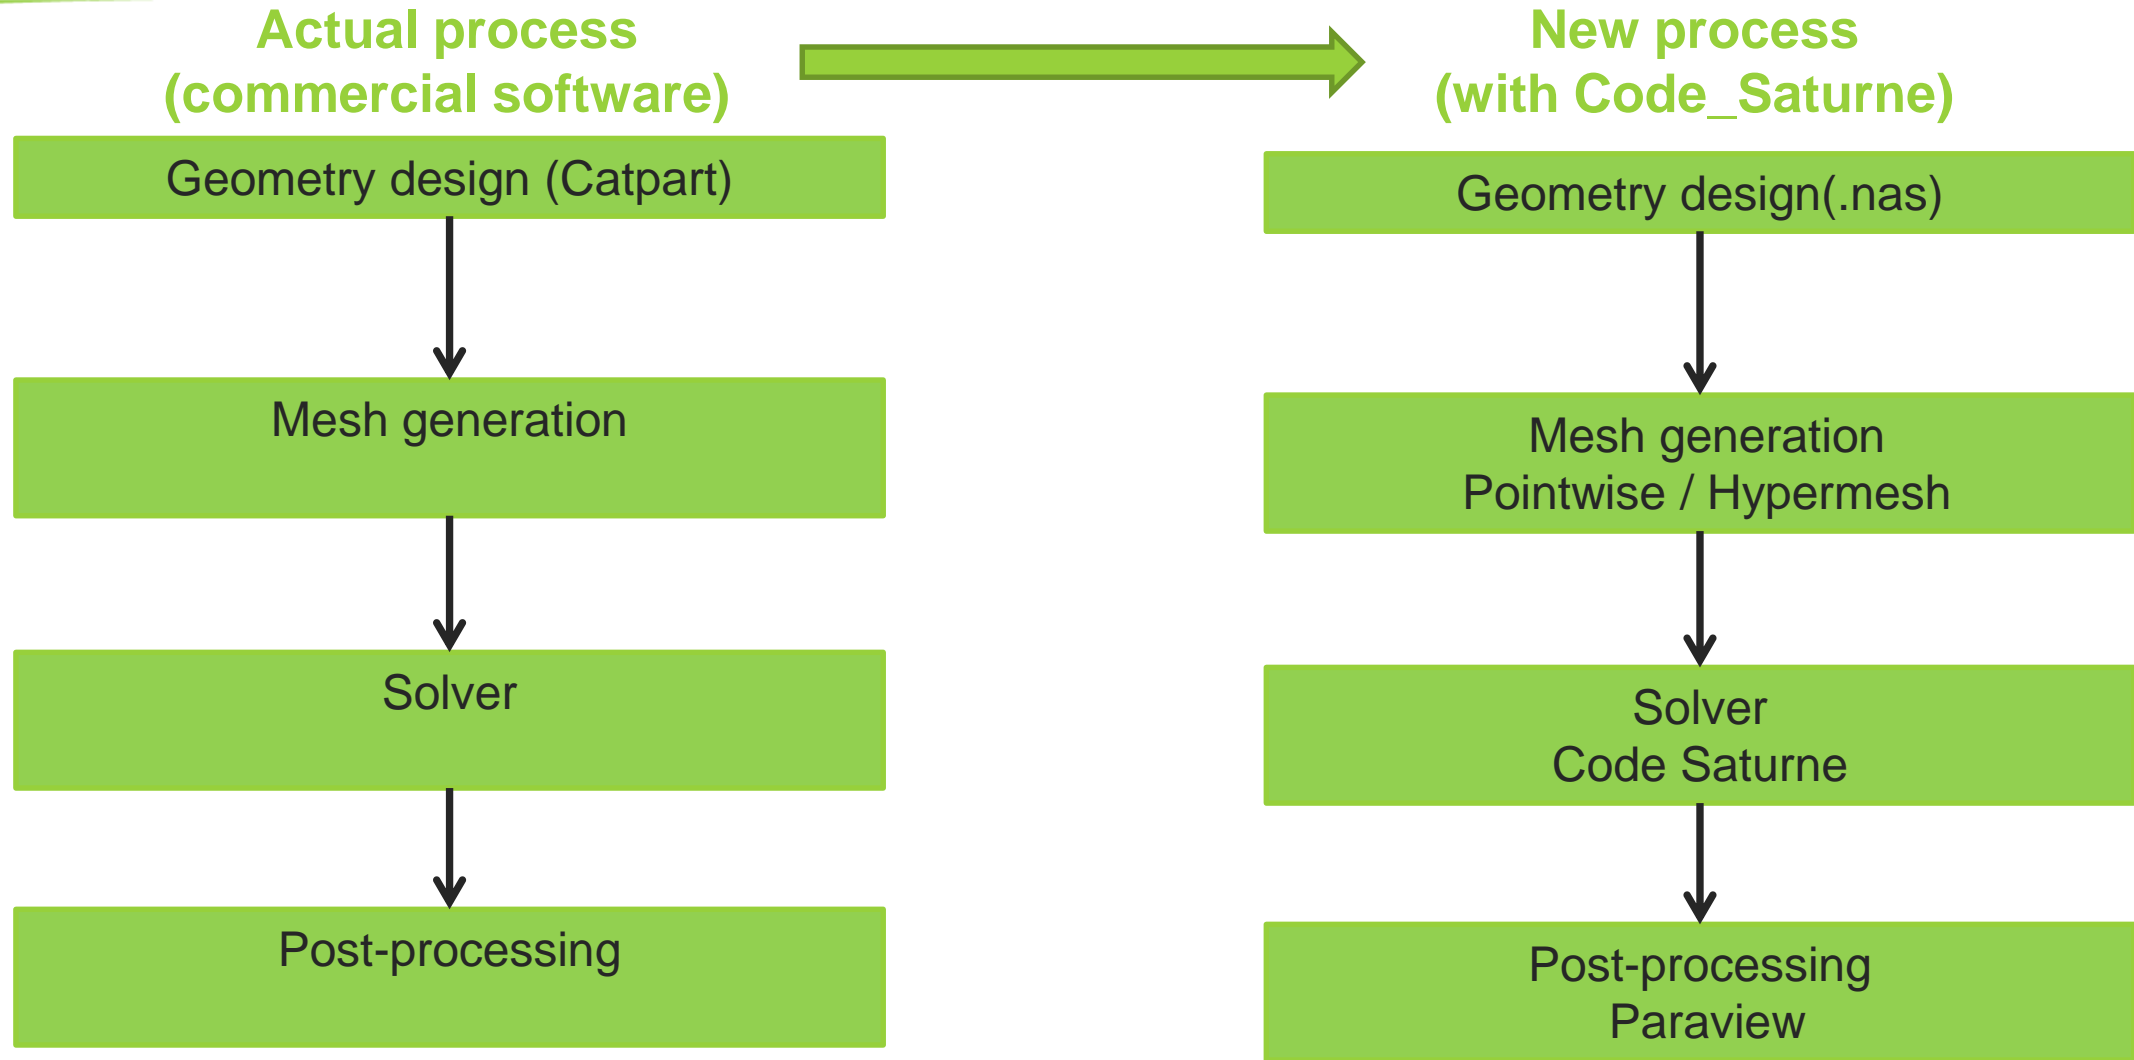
Actual process
(commercial software)

Geometry design (Catpart)

Mesh generation

Solver

Post-processing

New process
(with Code_Saturne)

Geometry design(.nas)

Mesh generation
Pointwise / Hypermesh

Solver
Code Saturne

Post-processing
Paraview